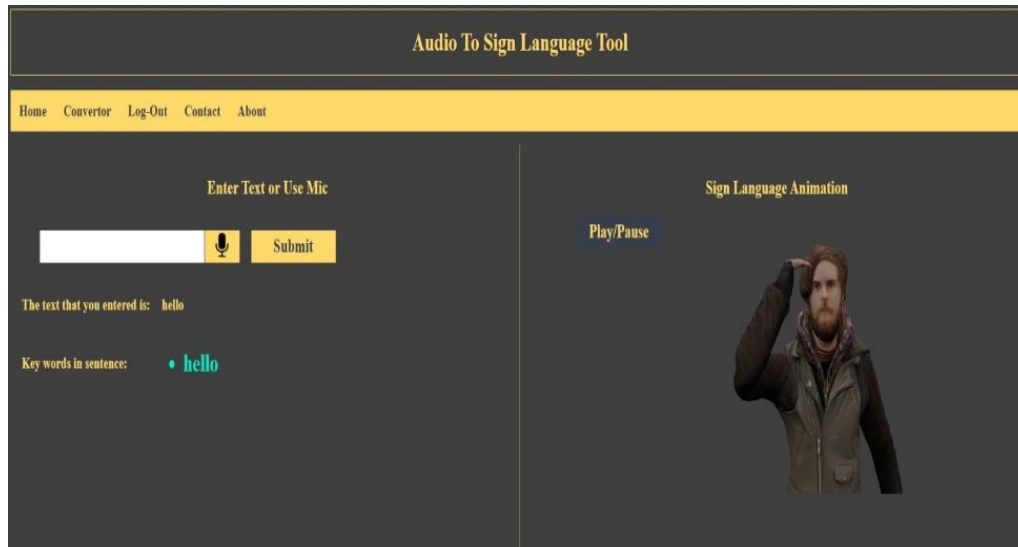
Audio To Sign Language Tool

Home Convertor Log-Out Contact About

Enter Text or Use Mic

Submit

The text that you entered is: hello

Key words in sentence:

• hello

Sign Language Animation

Play/Pause